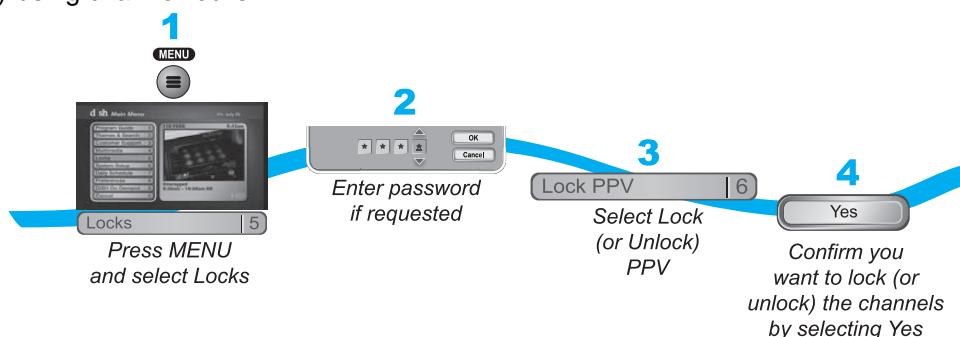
1

MENU

Locks 5

Press MENU and select Locks

2

OK

Cancel

Enter password if requested

3

Lock PPV 6

Select Lock (or Unlock) PPV

4

Yes

Confirm you want to lock (or unlock) the channels by selecting Yes